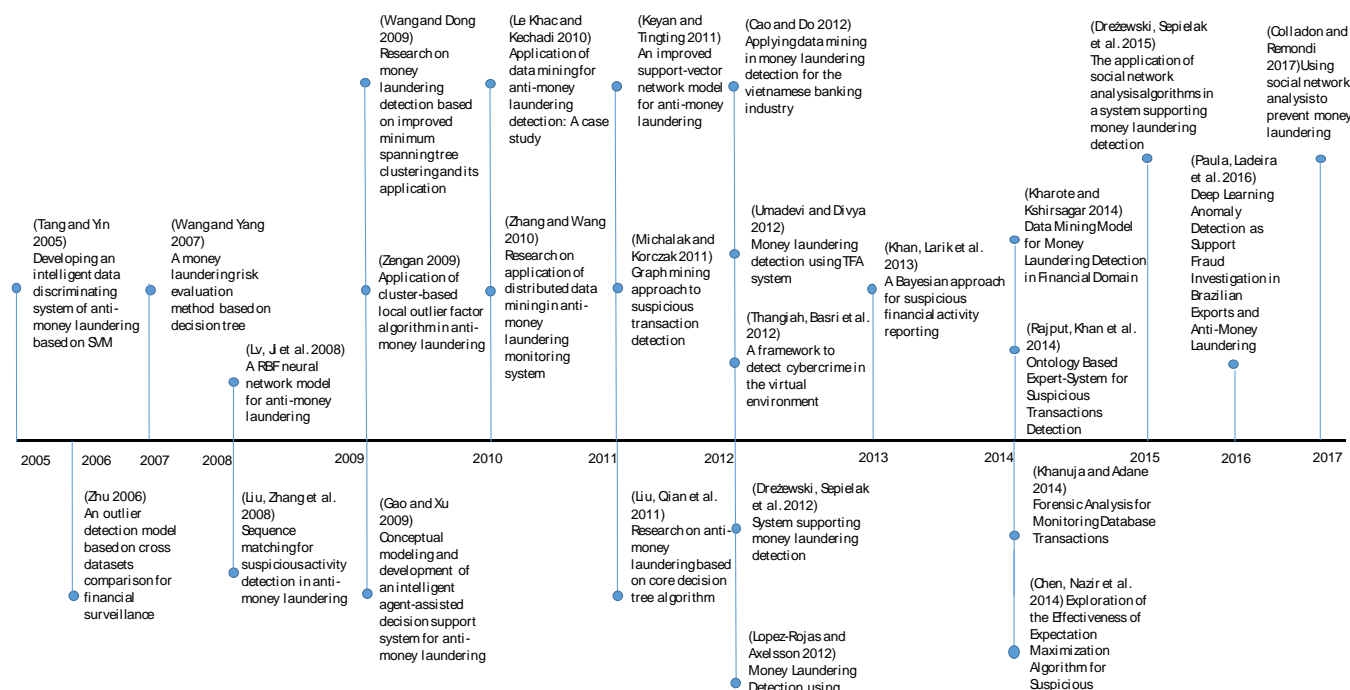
(Tang and Yin 2005) Developing an intelligent data discriminating system of anti-money laundering based on SVM

(Wang and Yang 2007) A money laundering risk evaluation method based on decision tree

(Lv, J et al. 2008) A RBF neural network model for anti-money laundering

(Wang and Dong 2009) Research on money laundering detection based on improved minimum spanning tree clustering and its application

(Zengan 2009) Application of cluster-based local outlier factor algorithm in anti-money laundering

(Le Khac and Kechadi 2010) Application of data mining for anti-money laundering detection: A case study

(Zhang and Wang 2010) Research on application of distributed data mining in anti-money laundering monitoring system

(Keyan and Tingting 2011) An improved support-vector network model for anti-money laundering

(Michalak and Korczak 2011) Graph mining approach to suspicious transaction detection

(Cao and Do 2012) Applying data mining in money laundering detection for the vietnamese banking industry

(Umadevi and Divya 2012) Money laundering detection using TFA system

(Thangiah, Basri et al. 2012) A framework to detect cybercrime in the virtual environment

(Khan, Lari et al. 2013) A Bayesian approach for suspicious financial activity reporting

(Kharote and Kshirsagar 2014) Data Mining Model for Money Laundering Detection in Financial Domain

(Rajput, Khan et al. 2014) Ontology Based Expert-System for Suspicious Transactions Detection

(Dreżewski, Sepielak et al. 2015) The application of social network analysis algorithms in a system supporting money laundering detection

(Paula, Ladeira et al. 2016) Deep Learning Anomaly Detection as Support Fraud Investigation in Brazilian Exports and Anti-Money Laundering

(Colladon and Remondi 2017) Using social network analysis to prevent money laundering

2005 2006 2007 2008 2009 2010 2011 2012 2013 2014 2015 2016 2017

(Zhu 2006) An outlier detection model based on cross datasets comparison for financial surveillance

(Liu, Zhang et al. 2008) Sequence matching for suspicious activity detection in anti-money laundering

(Gao and Xu 2009) Conceptual modeling and development of an intelligent agent-assisted decision support system for anti-money laundering

(Liu, Qian et al. 2011) Research on anti-money laundering based on core decision tree algorithm

(Dreżewski, Sepielak et al. 2012) System supporting money laundering detection

(Lopez-Rojas and Axelsson 2012) Money Laundering Detection using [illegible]

(Khanuja and Adane 2014) Forensic Analysis for Monitoring Database Transactions

(Chen, Nazir et al. 2014) Exploration of the Effectiveness of Expectation Maximization Algorithm for Suspicious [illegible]